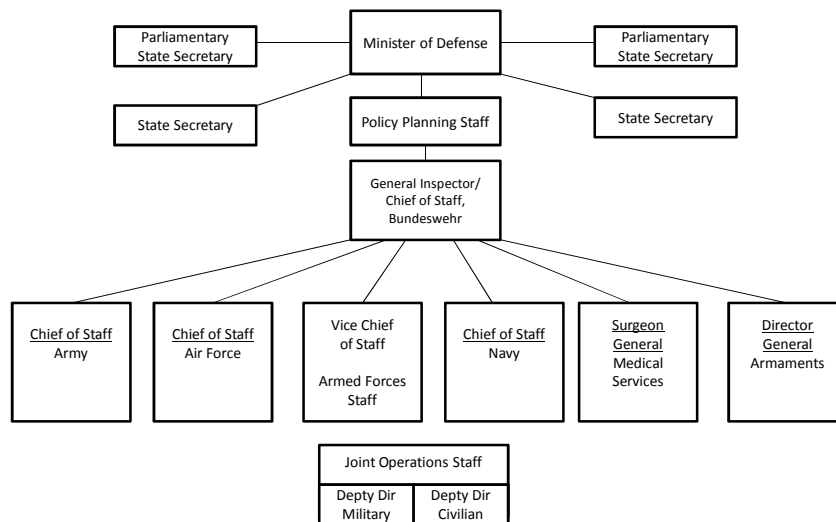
Parliamentary State Secretary

Minister of Defense

Parliamentary State Secretary

State Secretary

Policy Planning Staff

State Secretary

General Inspector/ Chief of Staff, Bundeswehr

Chief of Staff Army

Chief of Staff Air Force

Vice Chief of Staff

Armed Forces Staff

Chief of Staff Navy

Surgeon General Medical Services

Director General Armaments

| Joint Operations Staff | |
|---|---|
| Depty Dir Military | Depty Dir Civilian |